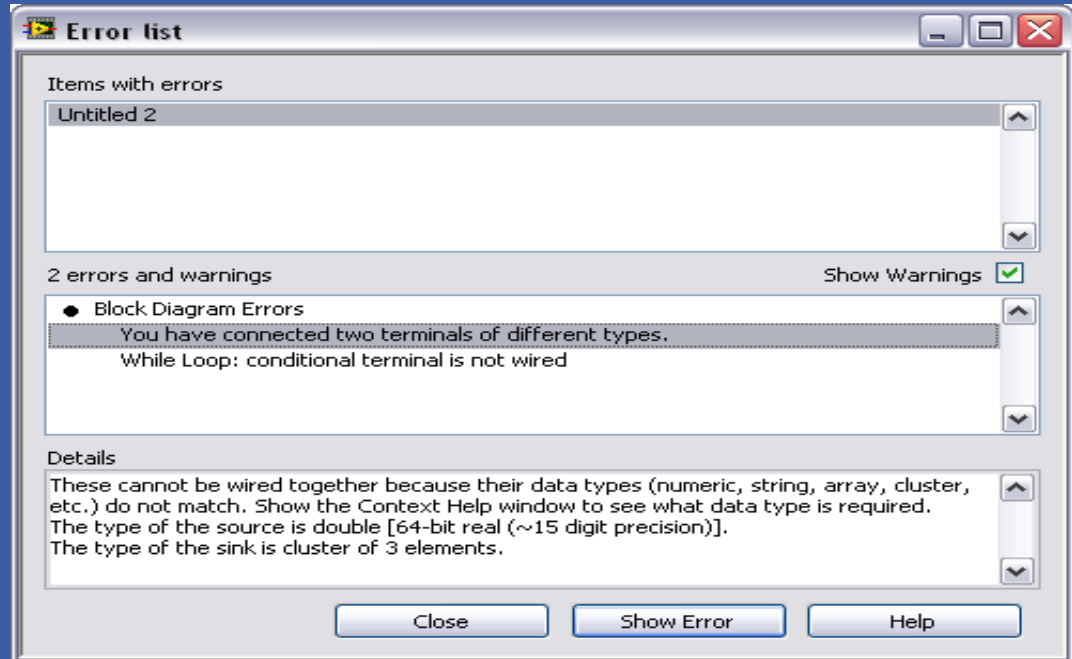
Error list

Items with errors

Untitled 2

2 errors and warnings

Show Warnings

Block Diagram Errors

You have connected two terminals of different types.

While Loop: conditional terminal is not wired

Details

These cannot be wired together because their data types (numeric, string, array, cluster, etc.) do not match. Show the Context Help window to see what data type is required.
The type of the source is double [64-bit real (~15 digit precision)].
The type of the sink is cluster of 3 elements.

Close

Show Error

Help